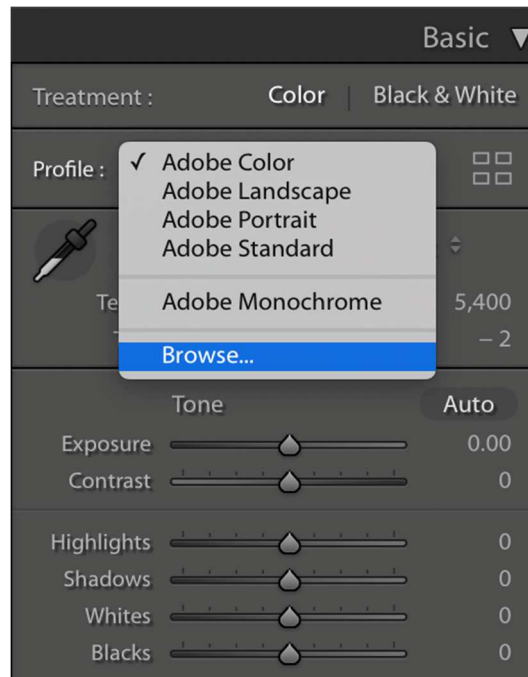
Basic

Treatment : Color | Black & White

Profile : ✓ Adobe Color
Adobe Landscape
Adobe Portrait
Adobe Standard

Adobe Monochrome

Browse...

Te 5,400
T –2

Tone Auto

Exposure 0.00
Contrast 0

Highlights 0
Shadows 0
Whites 0
Blacks 0